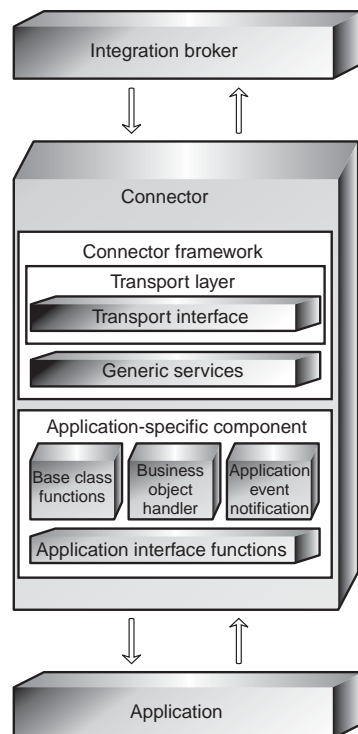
Integration broker

Connector

Connector framework

Transport layer

Transport interface

Generic services

Application-specific component

Base class functions

Business object handler

Application event notification

Application interface functions

Application